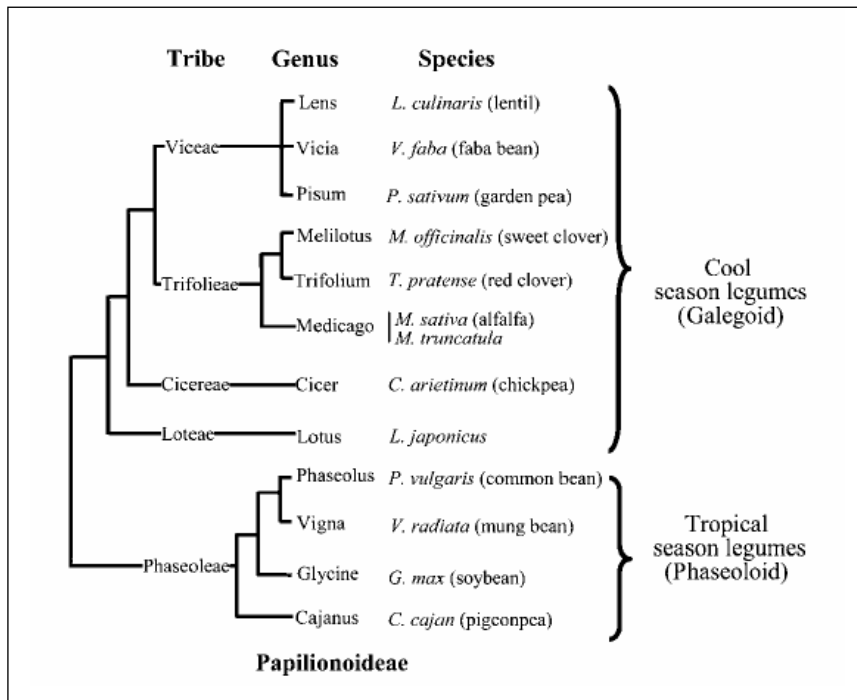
| Tribe | Genus | Species |
|---|---|---|
| Viceae | Lens | *L. culinaris* (lentil) |
| | Vicia | *V. faba* (faba bean) |
| | Pisum | *P. sativum* (garden pea) |
| Trifolieae | Melilotus | *M. officinalis* (sweet clover) |
| | Trifolium | *T. pratense* (red clover) |
| | Medicago | *M. sativa* (alfalfa) *M. truncatula* |
| Cicereae | Cicer | *C. arietinum* (chickpea) |
| Loteae | Lotus | *L. japonicus* |
| Phaseoleae | Phaseolus | *P. vulgaris* (common bean) |
| | Vigna | *V. radiata* (mung bean) |
| | Glycine | *G. max* (soybean) |
| | Cajanus | *C. cajan* (pigconpca) |

Cool season legumes (Galegoid)

Tropical season legumes (Phaseoloid)

Papilionoideae